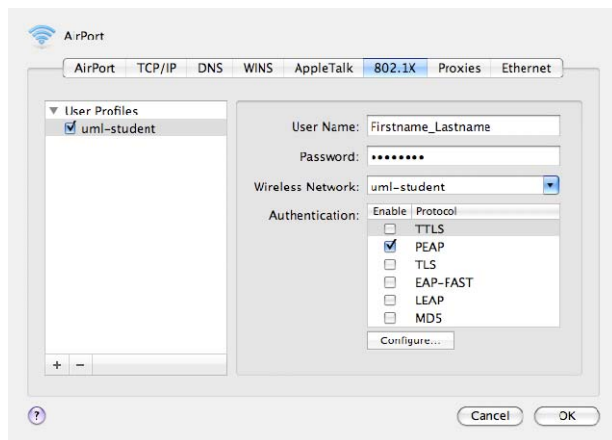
AirPort

AirPort TCP/IP DNS WINS AppleTalk 802.1X Proxies Ethernet

User Profiles
uml-student

User Name: Firstname_Lastname
Password: ••••••••
Wireless Network: uml-student
Authentication:

| Enable | Protocol |
|---|---|
| ☐ | TTLS |
| ☑ | PEAP |
| ☐ | TLS |
| ☐ | EAP-FAST |
| ☐ | LEAP |
| ☐ | MD5 |

Configure...

+ −

?

Cancel OK